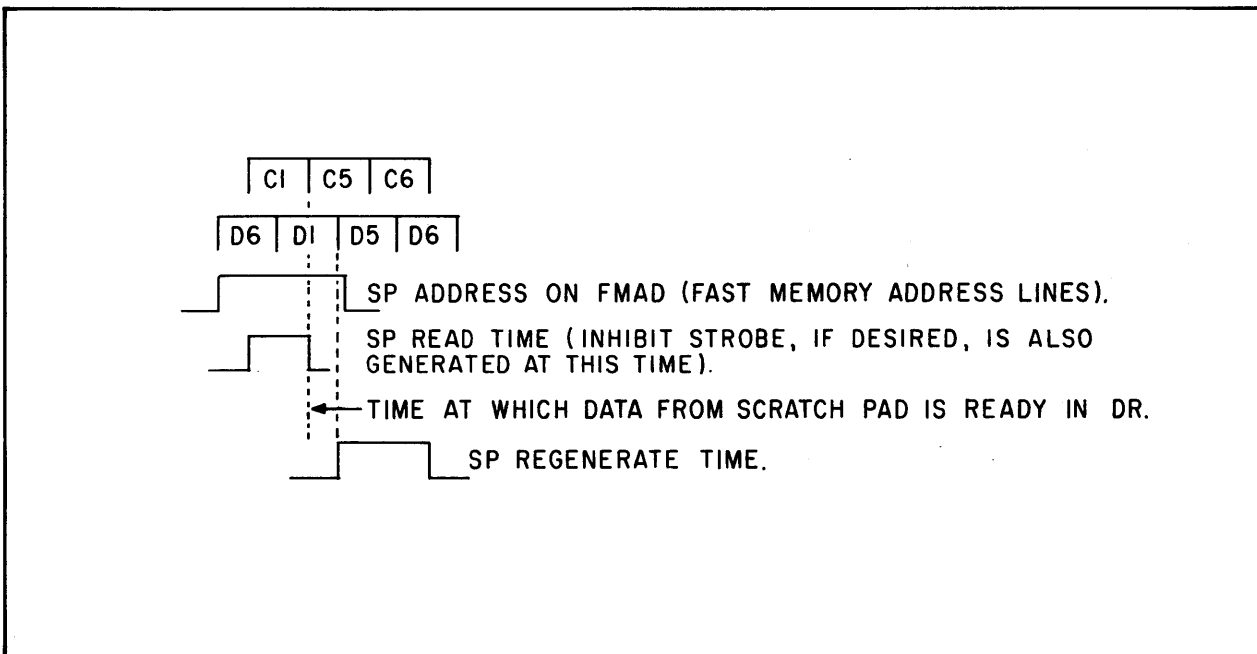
| C1 | C5 | C6 |
|---|---|---|

| D6 | D1 | D5 | D6 |
|---|---|---|---|

SP ADDRESS ON FMAD (FAST MEMORY ADDRESS LINES).

SP READ TIME (INHIBIT STROBE, IF DESIRED, IS ALSO GENERATED AT THIS TIME).

TIME AT WHICH DATA FROM SCRATCH PAD IS READY IN DR.

SP REGENERATE TIME.